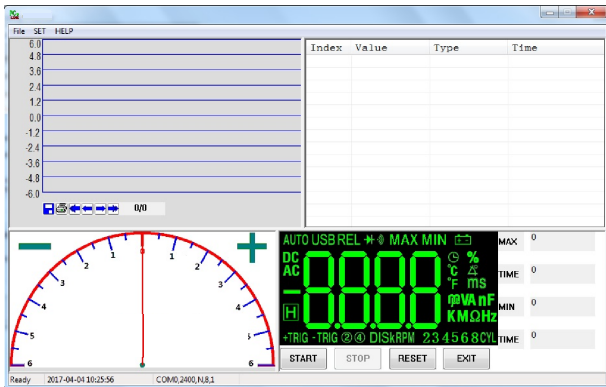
File SET HELP

6.0
4.8
3.6
2.4
1.2
0.0
-1.2
-2.4
-3.6
-4.8
-6.0

0/0

| Index | Value | Type | Time |
|---|---|---|---|

−
+
6 5 4 3 2 1 0 1 2 3 4 5 6

AUTO USB REL MAX MIN
DC
AC
-8.8.8.8
H
%
°C
°F
ms
mVAnF
KMΩHz
+TRIG -TRIG ② ④ DISKRPM 2 3 4 5 6 8 CYL

MAX 0
TIME 0
MIN 0
TIME 0

START STOP RESET EXIT

Ready 2017-04-04 10:25:56 COM0,2400,N,8,1